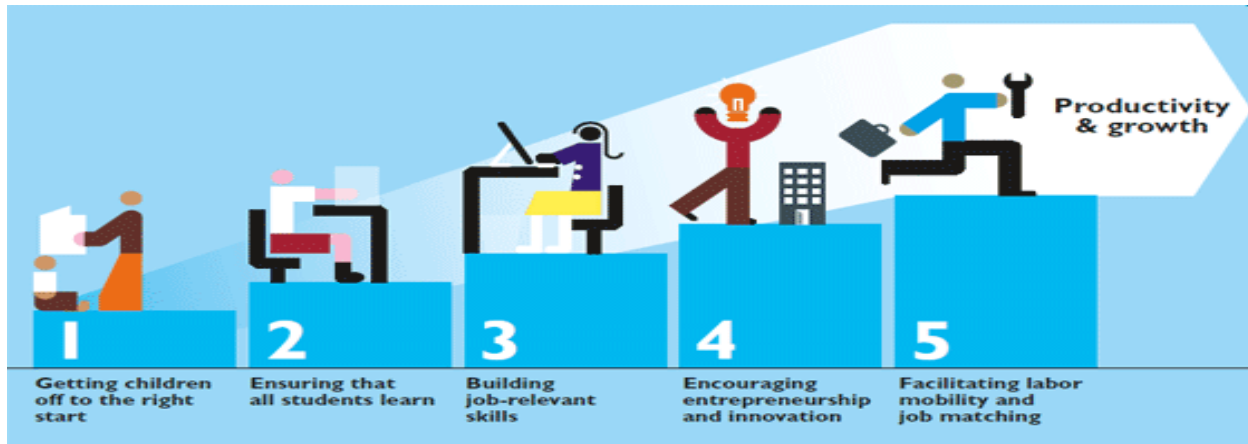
Productivity & growth

1
Getting children off to the right start

2
Ensuring that all students learn

3
Building job-relevant skills

4
Encouraging entrepreneurship and innovation

5
Facilitating labor mobility and job matching